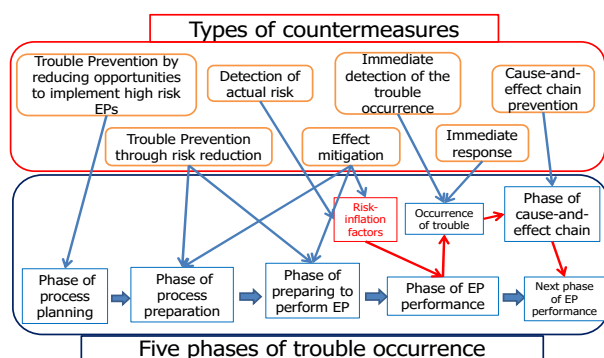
Types of countermeasures

Trouble Prevention by reducing opportunities to implement high risk EPs

Detection of actual risk

Immediate detection of the trouble occurrence

Cause-and-effect chain prevention

Trouble Prevention through risk reduction

Effect mitigation

Immediate response

Risk-inflation factors

Occurrence of trouble

Phase of cause-and-effect chain

Phase of process planning

Phase of process preparation

Phase of preparing to perform EP

Phase of EP performance

Next phase of EP performance

Five phases of trouble occurrence